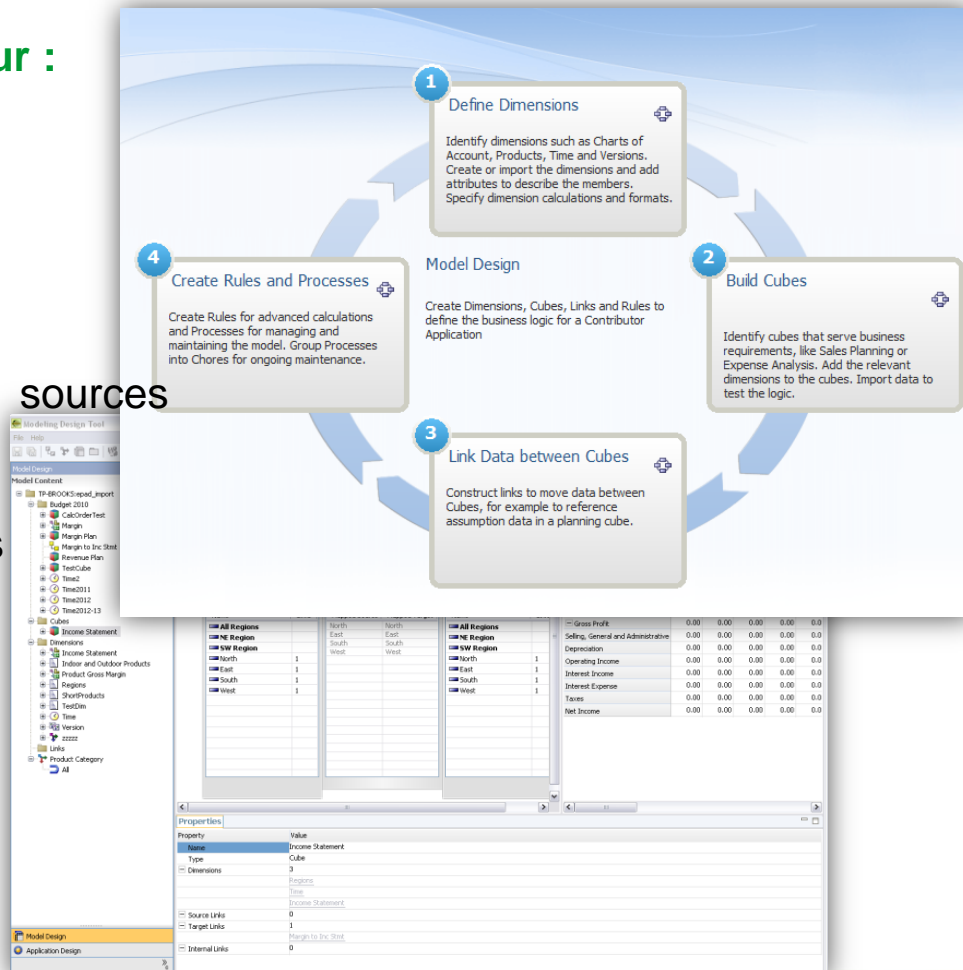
ur :

1 Define Dimensions

Identify dimensions such as Charts of Account, Products, Time and Versions. Create or import the dimensions and add attributes to describe the members. Specify dimension calculations and formats.

4 Create Rules and Processes

Create Rules for advanced calculations and Processes for managing and maintaining the model. Group Processes into Chores for ongoing maintenance.

Model Design

Create Dimensions, Cubes, Links and Rules to define the business logic for a Contributor Application

2 Build Cubes

Identify cubes that serve business requirements, like Sales Planning or Expense Analysis. Add the relevant dimensions to the cubes. Import data to test the logic.

3 Link Data between Cubes

Construct links to move data between Cubes, for example to reference assumption data in a planning cube.

sources

Modeling Design Tool
File Help
Model Design
Model Content
TP-BROOKS:epad_import
Budget 2010
CalcOrderTest
Margin
Margin Plan
Margin to Inc Stmt
Revenue Plan
TestCube
Time2
Time2011
Time2012
Time2012-13
Cubes
Income Statement
Dimensions
Income Statement
Indoor and Outdoor Products
Product Gross Margin
Regions
ShortProducts
TestDim
Time
Version
zzzzz
Links
Product Category
All

| All Regions | |
|---|---|
| NE Region | |
| SW Region | |
| North | 1 |
| East | 1 |
| South | 1 |
| West | 1 |

| North | North |
|---|---|
| East | East |
| South | South |
| West | West |

| All Regions | |
|---|---|
| NE Region | |
| SW Region | |
| North | 1 |
| East | 1 |
| South | 1 |
| West | 1 |

| | | | | | |
|---|---|---|---|---|---|
| Gross Profit | 0.00 | 0.00 | 0.00 | 0.00 | 0.0 |
| Selling, General and Administrative | 0.00 | 0.00 | 0.00 | 0.00 | 0.0 |
| Depreciation | 0.00 | 0.00 | 0.00 | 0.00 | 0.0 |
| Operating Income | 0.00 | 0.00 | 0.00 | 0.00 | 0.0 |
| Interest Income | 0.00 | 0.00 | 0.00 | 0.00 | 0.0 |
| Interest Expense | 0.00 | 0.00 | 0.00 | 0.00 | 0.0 |
| Taxes | 0.00 | 0.00 | 0.00 | 0.00 | 0.0 |
| Net Income | 0.00 | 0.00 | 0.00 | 0.00 | 0.0 |

Properties

| Property | Value |
|---|---|
| Name | Income Statement |
| Type | Cube |
| Dimensions | 3 |
| | Regions |
| | Time |
| | Income Statement |
| Source Links | 0 |
| Target Links | 1 |
| | Margin to Inc Stmt |
| Internal Links | 0 |

Model Design
Application Design